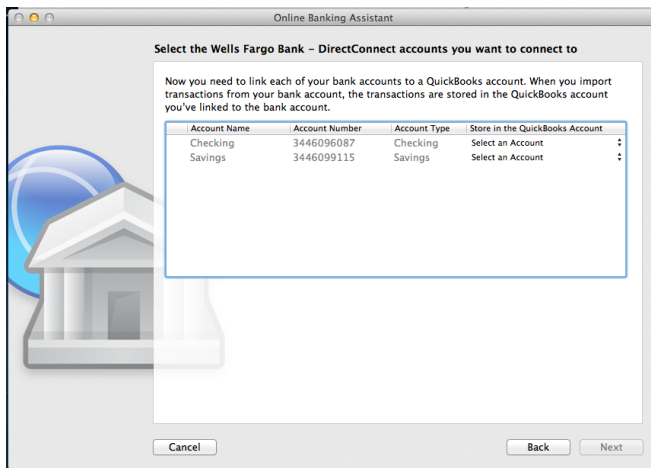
Online Banking Assistant

Select the Wells Fargo Bank - DirectConnect accounts you want to connect to

Now you need to link each of your bank accounts to a QuickBooks account. When you import transactions from your bank account, the transactions are stored in the QuickBooks account you've linked to the bank account.

| Account Name | Account Number | Account Type | Store in the QuickBooks Account |
|---|---|---|---|
| Checking | 3446096087 | Checking | Select an Account |
| Savings | 3446099115 | Savings | Select an Account |

Cancel

Back

Next